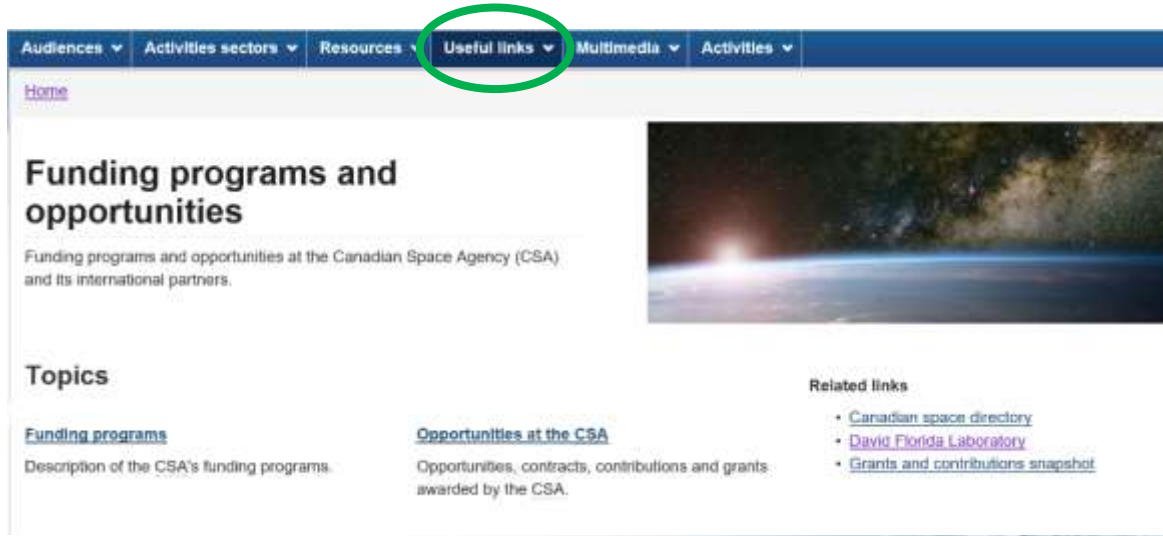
Audiences Activities sectors Resources Useful links Multimedia Activities

Home

Funding programs and opportunities

Funding programs and opportunities at the Canadian Space Agency (CSA) and its international partners.

Topics

Funding programs

Description of the CSA's funding programs.

Opportunities at the CSA

Opportunities, contracts, contributions and grants awarded by the CSA.

Related links

- Canadian space directory
- David Florida Laboratory
- Grants and contributions snapshot